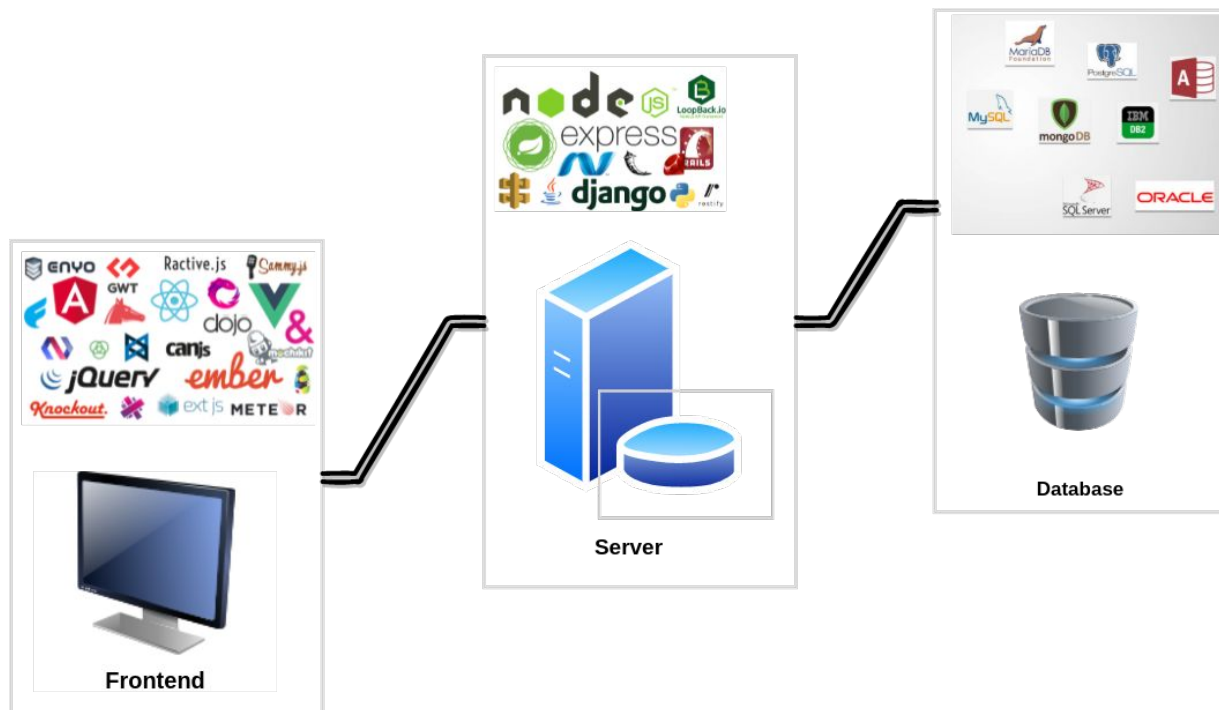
ENYO
GWT
Ractive.js
Sammy.js
dojo
canjs
mochikit
jQuery
ember
Knockout.
ext js
METEOR

Frontend

node
JS
LoopBack.io
express
RAILS
django
restify

Server

MariaDB Foundation
PostgreSQL
MySQL
mongoDB
IBM DB2
SQL Server
ORACLE

Database